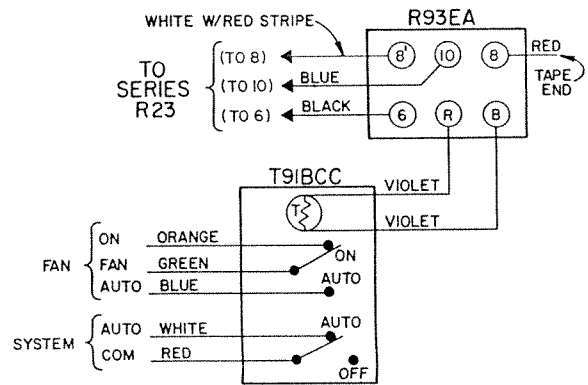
WHITE W/RED STRIPE

R93EA

TO SERIES R23

(TO 8)

(TO 10)

(TO 6)

BLUE

BLACK

8'

10

8

6

R

B

RED

TAPE END

T91BCC

VIOLET

VIOLET

T

FAN

ON

FAN

AUTO

ORANGE

GREEN

BLUE

ON

AUTO

SYSTEM

AUTO

COM

WHITE

RED

AUTO

OFF